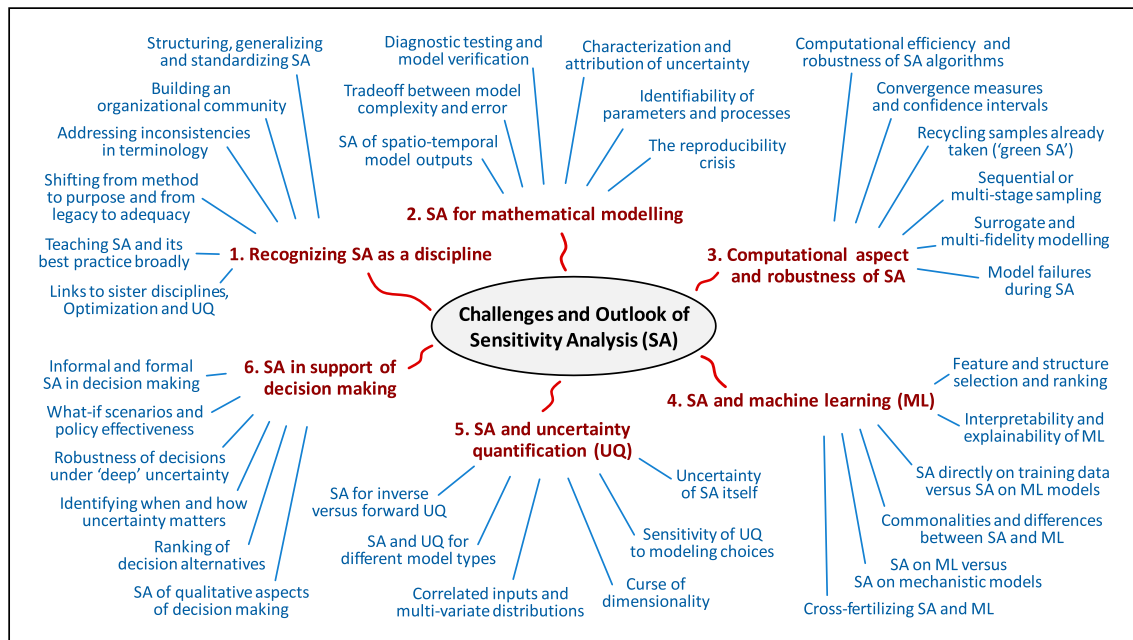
Challenges and Outlook of Sensitivity Analysis (SA)

1. Recognizing SA as a discipline

Structuring, generalizing and standardizing SA

Building an organizational community

Addressing inconsistencies in terminology

Shifting from method to purpose and from legacy to adequacy

Teaching SA and its best practice broadly

Links to sister disciplines, Optimization and UQ

2. SA for mathematical modelling

Diagnostic testing and model verification

Tradeoff between model complexity and error

SA of spatio-temporal model outputs

Characterization and attribution of uncertainty

Identifiability of parameters and processes

The reproducibility crisis

3. Computational aspect and robustness of SA

Computational efficiency and robustness of SA algorithms

Convergence measures and confidence intervals

Recycling samples already taken ('green SA')

Sequential or multi-stage sampling

Surrogate and multi-fidelity modelling

Model failures during SA

4. SA and machine learning (ML)

Feature and structure selection and ranking

Interpretability and explainability of ML

SA directly on training data versus SA on ML models

Commonalities and differences between SA and ML

SA on ML versus SA on mechanistic models

Cross-fertilizing SA and ML

5. SA and uncertainty quantification (UQ)

Uncertainty of SA itself

SA for inverse versus forward UQ

SA and UQ for different model types

Correlated inputs and multi-variate distributions

Curse of dimensionality

Sensitivity of UQ to modeling choices

6. SA in support of decision making

Informal and formal SA in decision making

What-if scenarios and policy effectiveness

Robustness of decisions under 'deep' uncertainty

Identifying when and how uncertainty matters

Ranking of decision alternatives

SA of qualitative aspects of decision making